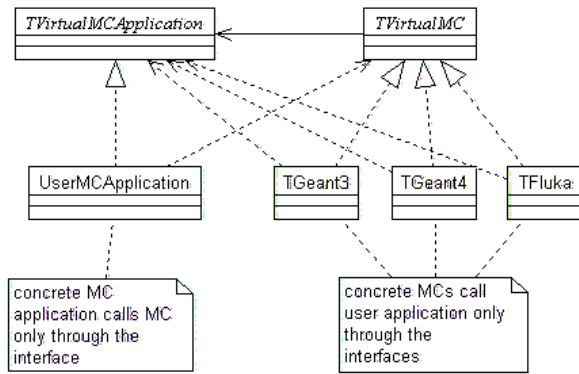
TVirtualMCApplication

TVirtualMC

UserMCApplication

TGeant3

TGeant4

TFluka

concrete MC application calls MC only through the interface

concrete MCs call user application only through the interfaces